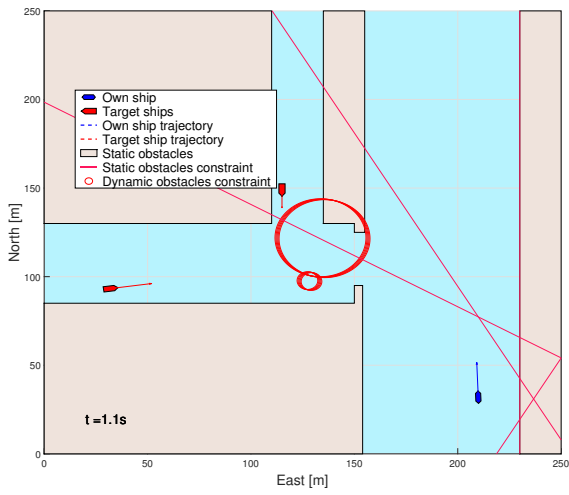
250
200
150
100
50
0
North [m]
0
50
100
150
200
250
East [m]

Own ship
Target ships
Own ship trajectory
Target ship trajectory
Static obstacles
Static obstacles constraint
Dynamic obstacles constraint

t =1.1s